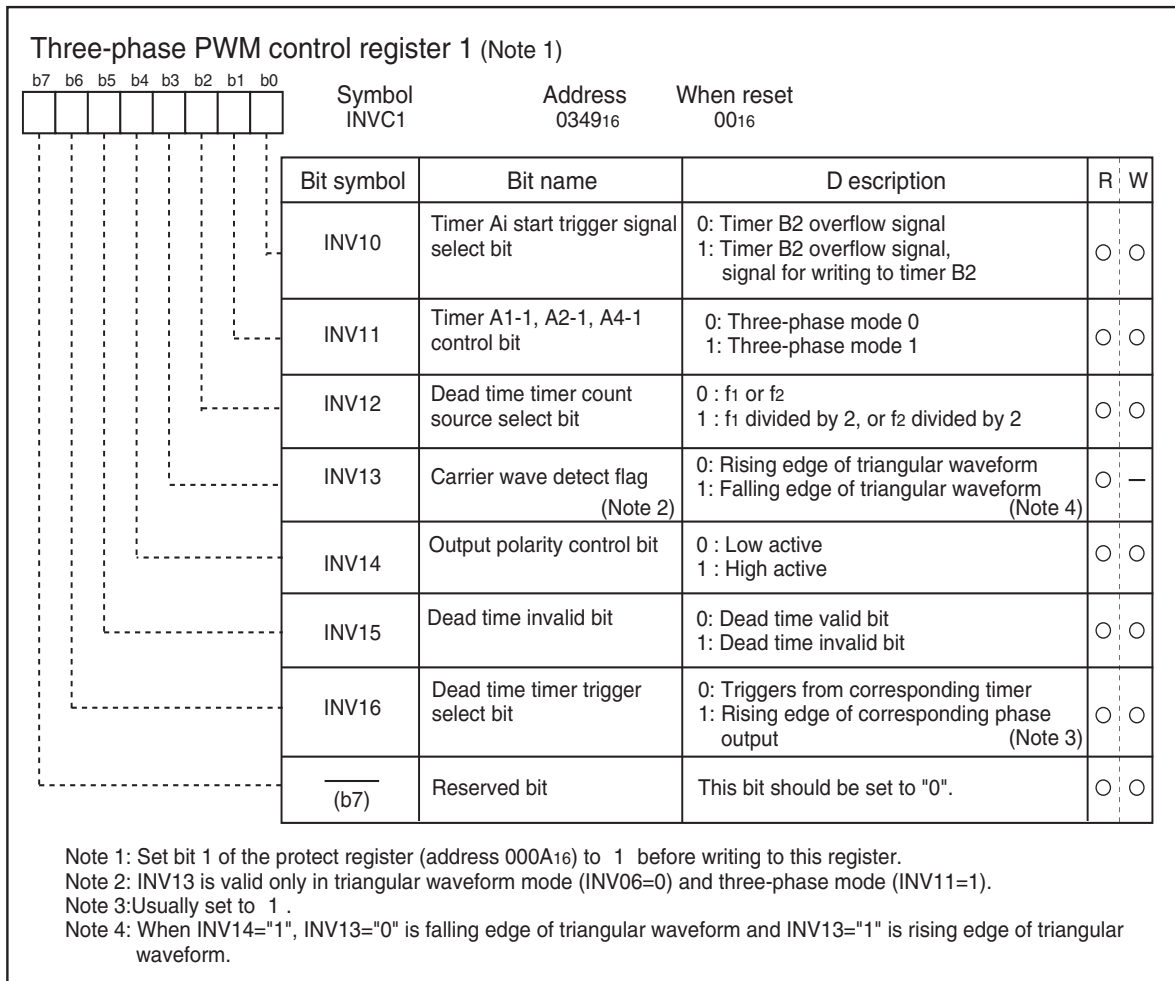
Three-phase PWM control register 1 (Note 1)

b7 b6 b5 b4 b3 b2 b1 b0

Symbol INVC1

Address $0349_{16}$

When reset $00_{16}$

| Bit symbol | Bit name | D escription | R | W |
|---|---|---|---|---|
| INV10 | Timer Ai start trigger signal select bit | 0: Timer B2 overflow signal<br>1: Timer B2 overflow signal, signal for writing to timer B2 | ○ | ○ |
| INV11 | Timer A1-1, A2-1, A4-1 control bit | 0: Three-phase mode 0<br>1: Three-phase mode 1 | ○ | ○ |
| INV12 | Dead time timer count source select bit | 0 : $f_1$ or $f_2$<br>1 : $f_1$ divided by 2, or $f_2$ divided by 2 | ○ | ○ |
| INV13 | Carrier wave detect flag (Note 2) | 0: Rising edge of triangular waveform<br>1: Falling edge of triangular waveform (Note 4) | ○ | — |
| INV14 | Output polarity control bit | 0 : Low active<br>1 : High active | ○ | ○ |
| INV15 | Dead time invalid bit | 0: Dead time valid bit<br>1: Dead time invalid bit | ○ | ○ |
| INV16 | Dead time timer trigger select bit | 0: Triggers from corresponding timer<br>1: Rising edge of corresponding phase output (Note 3) | ○ | ○ |
| (b7) | Reserved bit | This bit should be set to "0". | ○ | ○ |

Note 1: Set bit 1 of the protect register (address $000A_{16}$) to 1 before writing to this register.
Note 2: INV13 is valid only in triangular waveform mode (INV06=0) and three-phase mode (INV11=1).
Note 3:Usually set to 1 .
Note 4: When INV14="1", INV13="0" is falling edge of triangular waveform and INV13="1" is rising edge of triangular waveform.